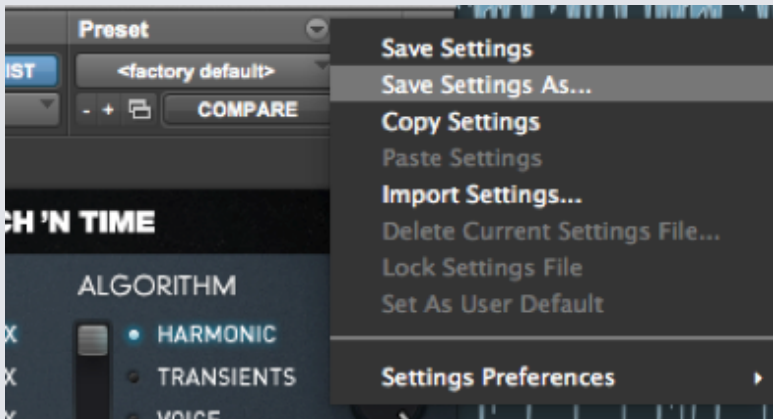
Preset

IST

<factory default>

- +

COMPARE

CH 'N TIME

ALGORITHM

X

X

HARMONIC

TRANSIENTS

VOICE

Save Settings
Save Settings As...
Copy Settings
Paste Settings
Import Settings...
Delete Current Settings File...
Lock Settings File
Set As User Default

Settings Preferences